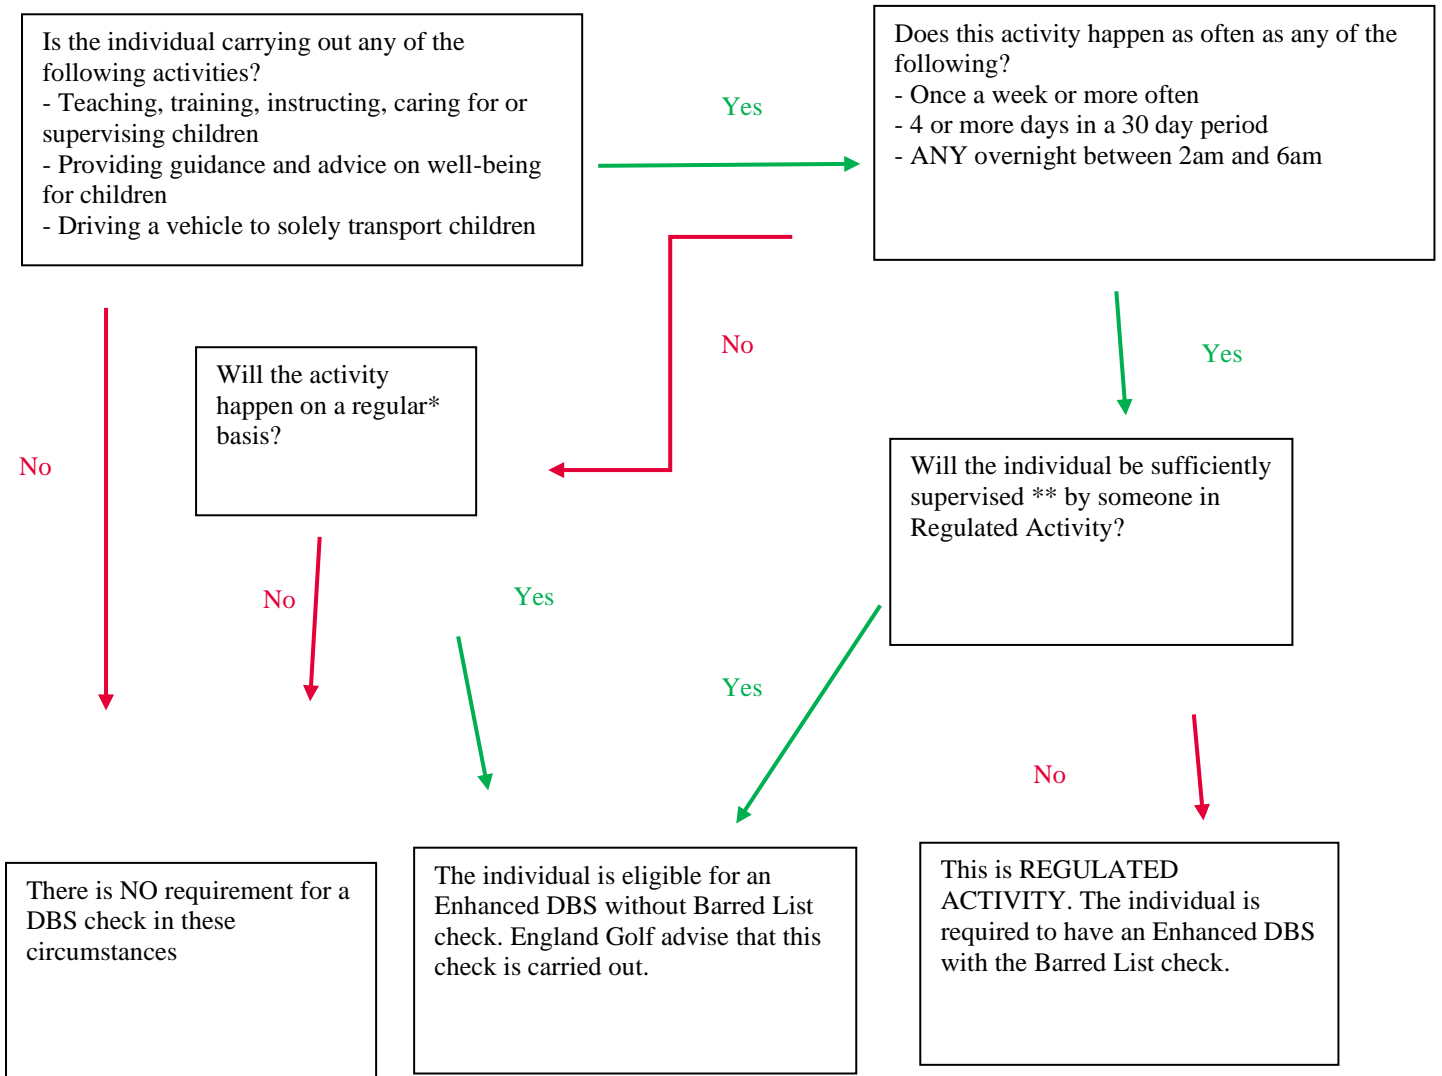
Is the individual carrying out any of the following activities?
- Teaching, training, instructing, caring for or supervising children
- Providing guidance and advice on well-being for children
- Driving a vehicle to solely transport children

Yes

Does this activity happen as often as any of the following?
- Once a week or more often
- 4 or more days in a 30 day period
- ANY overnight between 2am and 6am

No

Yes

No

Will the activity happen on a regular* basis?

Will the individual be sufficiently supervised ** by someone in Regulated Activity?

No

Yes

Yes

No

There is NO requirement for a DBS check in these circumstances

The individual is eligible for an Enhanced DBS without Barred List check. England Golf advise that this check is carried out.

This is REGULATED ACTIVITY. The individual is required to have an Enhanced DBS with the Barred List check.